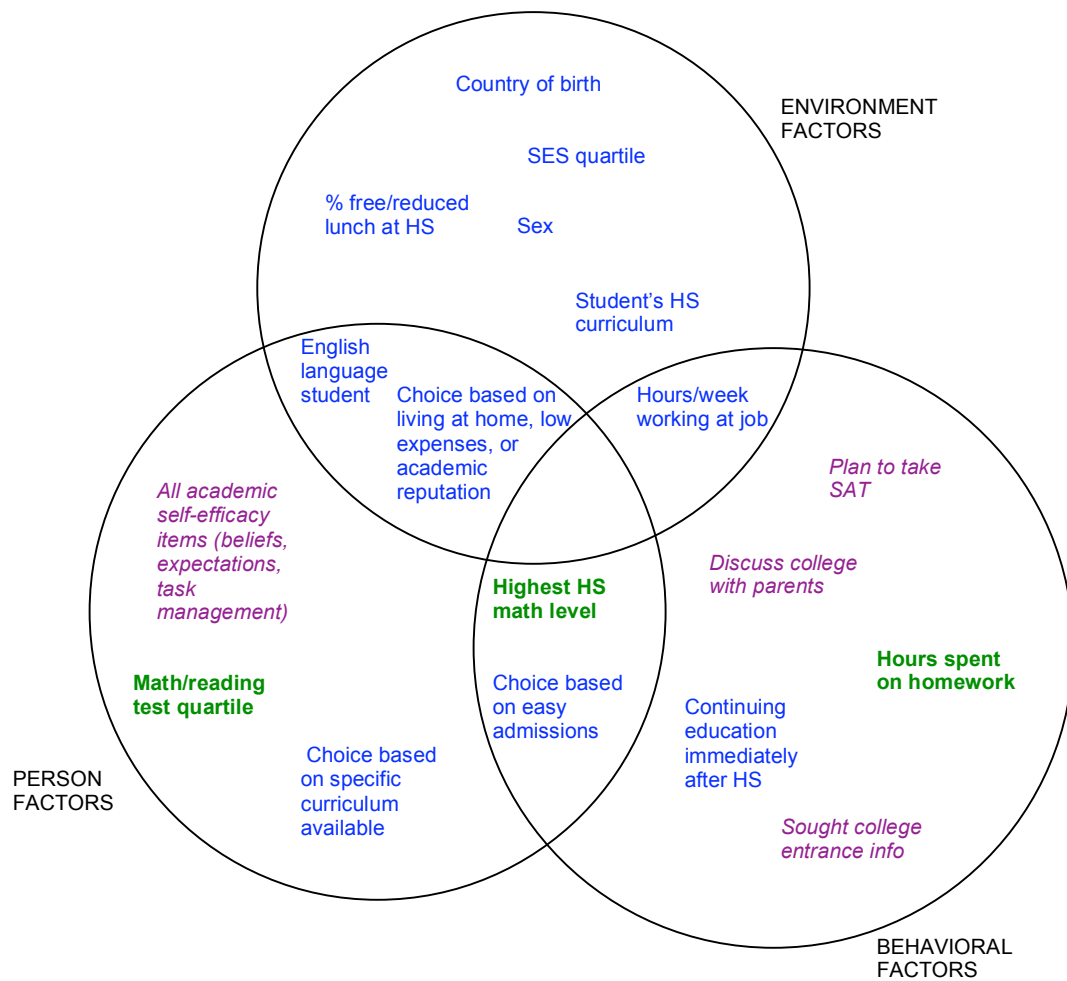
ENVIRONMENT FACTORS

Country of birth

SES quartile

% free/reduced lunch at HS

Sex

Student's HS curriculum

English language student

Choice based on living at home, low expenses, or academic reputation

Hours/week working at job

Plan to take SAT

All academic self-efficacy items (beliefs, expectations, task management)

Highest HS math level

Discuss college with parents

Hours spent on homework

Math/reading test quartile

Choice based on easy admissions

Continuing education immediately after HS

Choice based on specific curriculum available

PERSON FACTORS

Sought college entrance info

BEHAVIORAL FACTORS